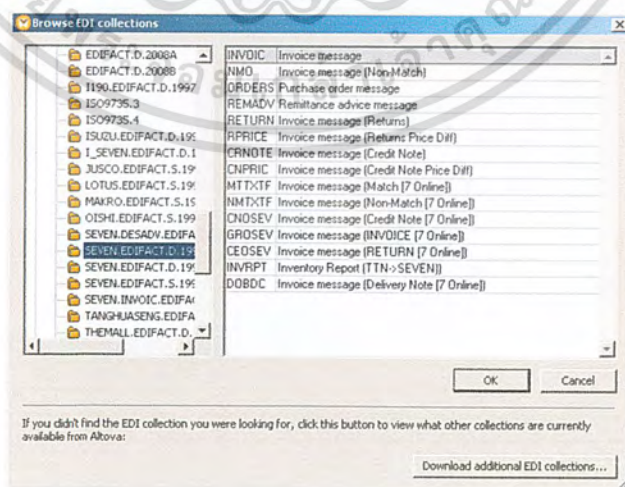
Browse EDI collections

EDIFACT.D.2008A
EDIFACT.D.2008B
I190.EDIFACT.D.1997
ISO9735.3
ISO9735.4
ISUZU.EDIFACT.D.199
I_SEVEN.EDIFACT.D.1
JUSCO.EDIFACT.S.19
LOTUS.EDIFACT.S.19
MAKRO.EDIFACT.S.19
OISHI.EDIFACT.S.199
SEVEN.DESADV.EDIFA
SEVEN.EDIFACT.D.199
SEVEN.EDIFACT.D.199
SEVEN.EDIFACT.S.199
SEVEN.INVOIC.EDIFA
TANGHUASENG.EDIFA
THEMALL.EDIFACT.D.

| | |
|---|---|
| INVOIC | Invoice message |
| NMO | Invoice message (Non-Match) |
| ORDERS | Purchase order message |
| REMADV | Remittance advice message |
| RETURN | Invoice message (Returns) |
| RPRICE | Invoice message (Returns Price Diff) |
| CRNOTE | Invoice message (Credit Note) |
| CNPRIC | Invoice message (Credit Note Price Diff) |
| MTTXTF | Invoice message (Match [7 Online]) |
| NMTXTF | Invoice message (Non-Match [7 Online]) |
| CNOSEV | Invoice message (Credit Note [7 Online]) |
| GROSEV | Invoice message (INVOICE [7 Online]) |
| CEOSEV | Invoice message (RETURN [7 Online]) |
| INVRPT | Inventory Report (TTN->SEVEN) |
| DOBDC | Invoice message (Delivery Note [7 Online]) |

OK
Cancel

If you didn't find the EDI collection you were looking for, click this button to view what other collections are currently available from Altova:

Download additional EDI collections...